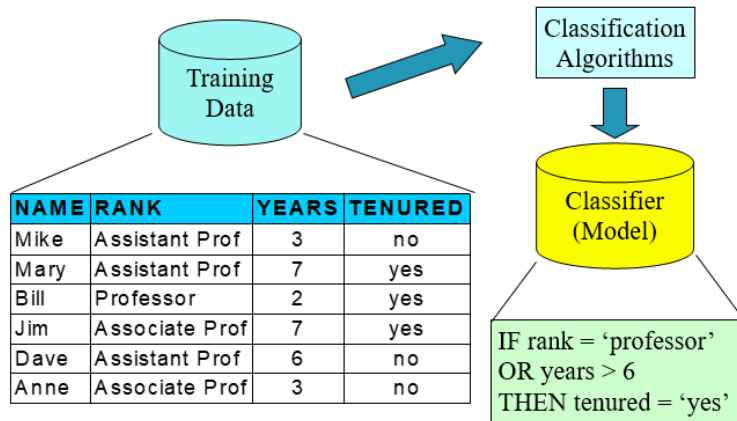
Training Data

Classification Algorithms

Classifier (Model)

| NAME | RANK | YEARS | TENURED |
|---|---|---|---|
| Mike | Assistant Prof | 3 | no |
| Mary | Assistant Prof | 7 | yes |
| Bill | Professor | 2 | yes |
| Jim | Associate Prof | 7 | yes |
| Dave | Assistant Prof | 6 | no |
| Anne | Associate Prof | 3 | no |

IF rank = ‘professor’
OR years > 6
THEN tenured = ‘yes’